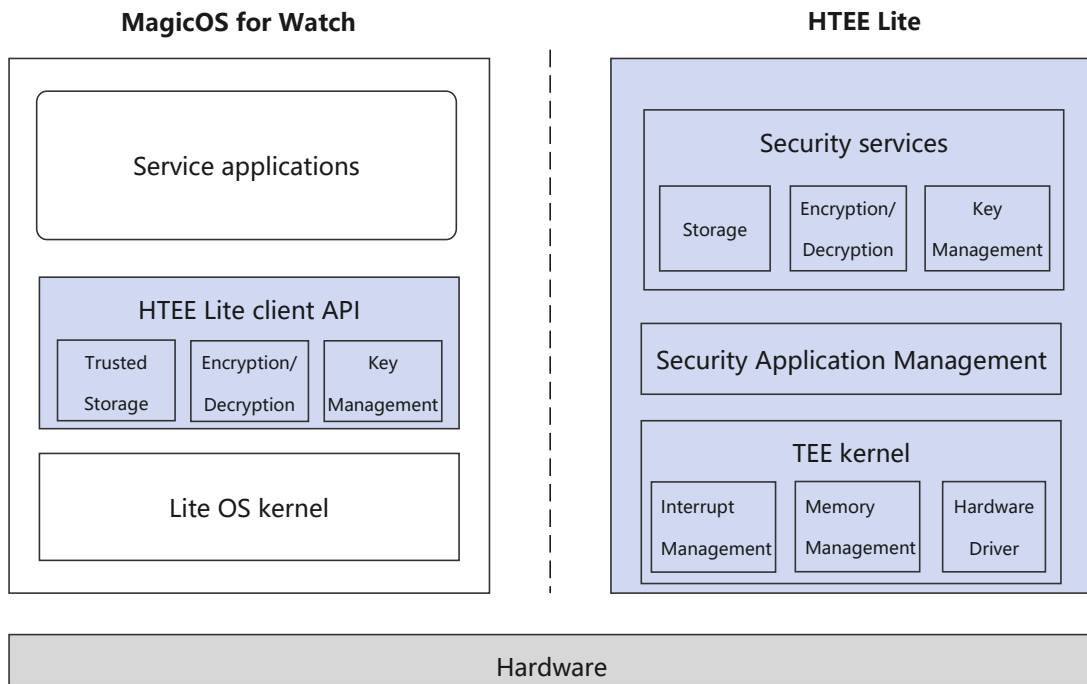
MagicOS for Watch

Service applications

HTEE Lite client API

Trusted Storage

Encryption/ Decryption

Key Management

Lite OS kernel

HTEE Lite

Security services

Storage

Encryption/ Decryption

Key Management

Security Application Management

TEE kernel

Interrupt Management

Memory Management

Hardware Driver

Hardware